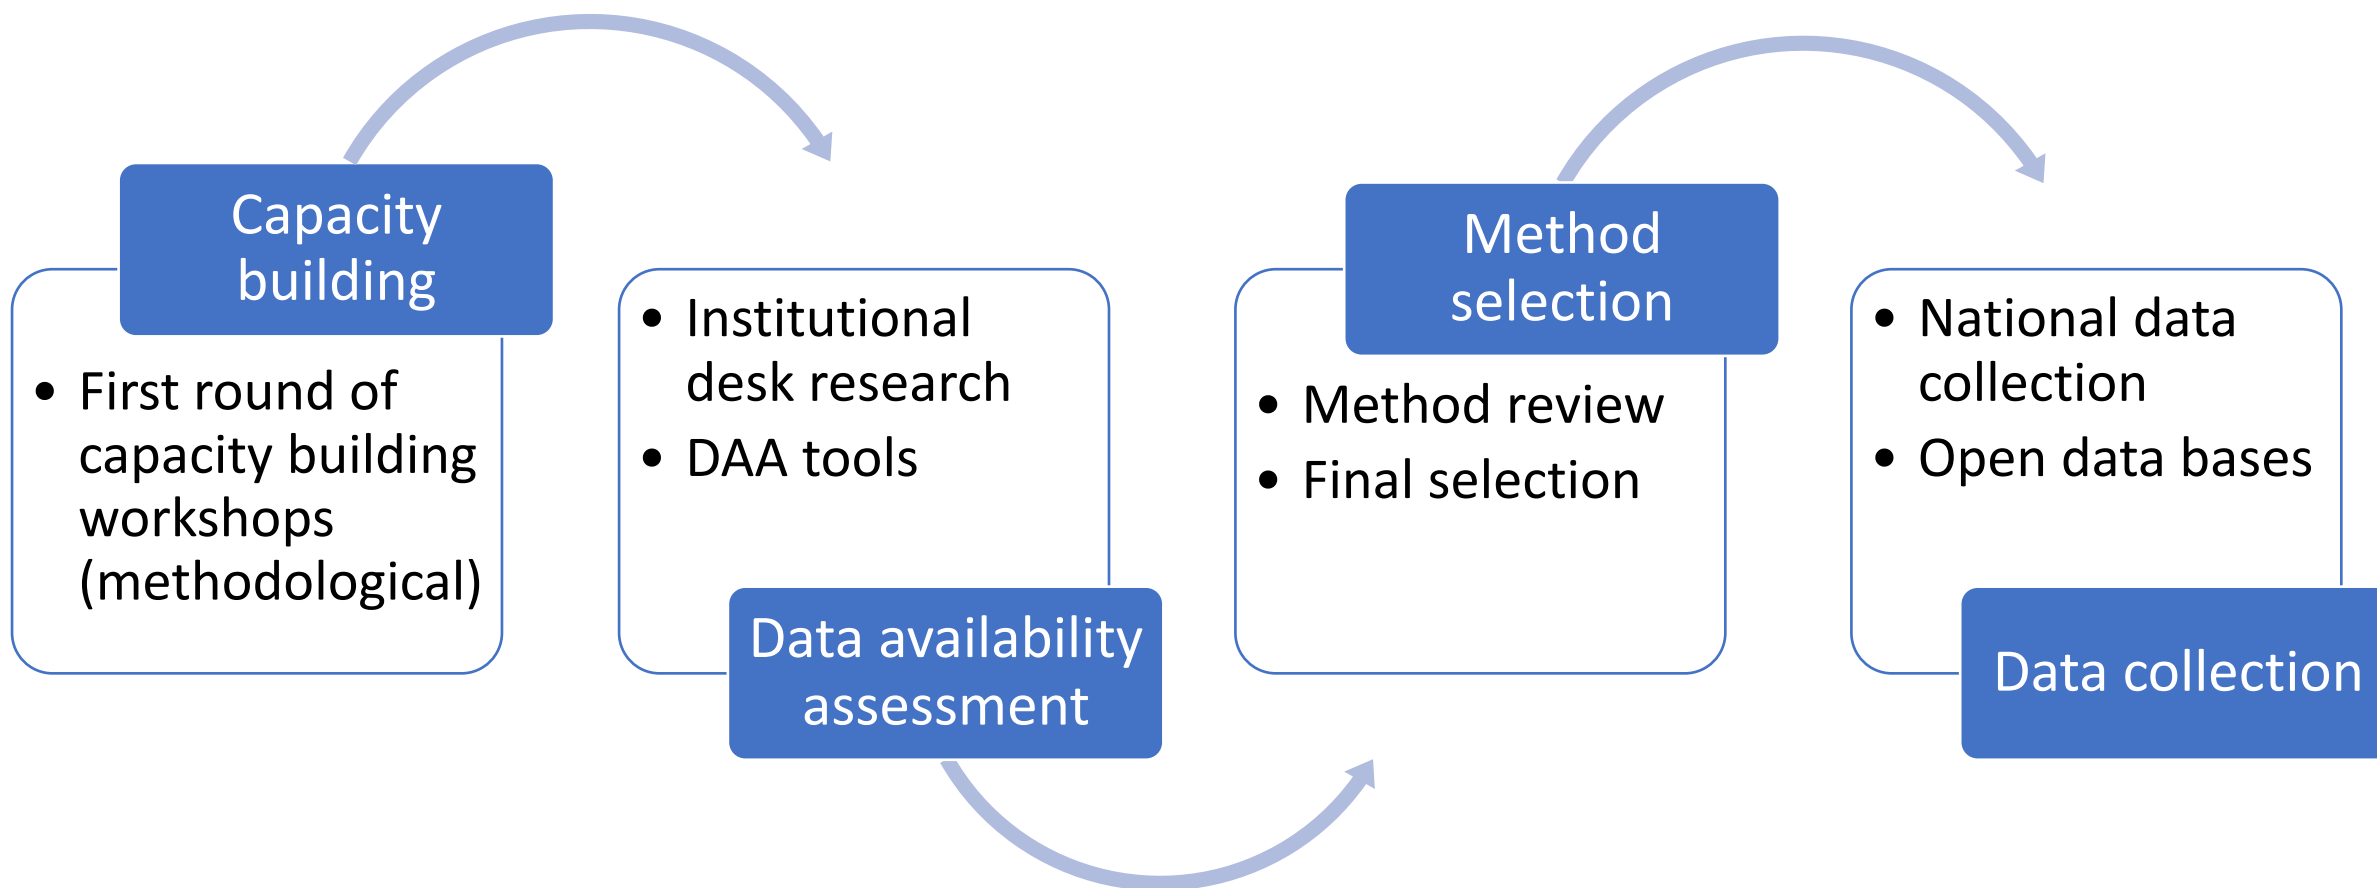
Capacity building

• First round of capacity building workshops (methodological)

• Institutional desk research
• DAA tools

Data availability assessment

Method selection

• Method review
• Final selection

• National data collection
• Open data bases

Data collection